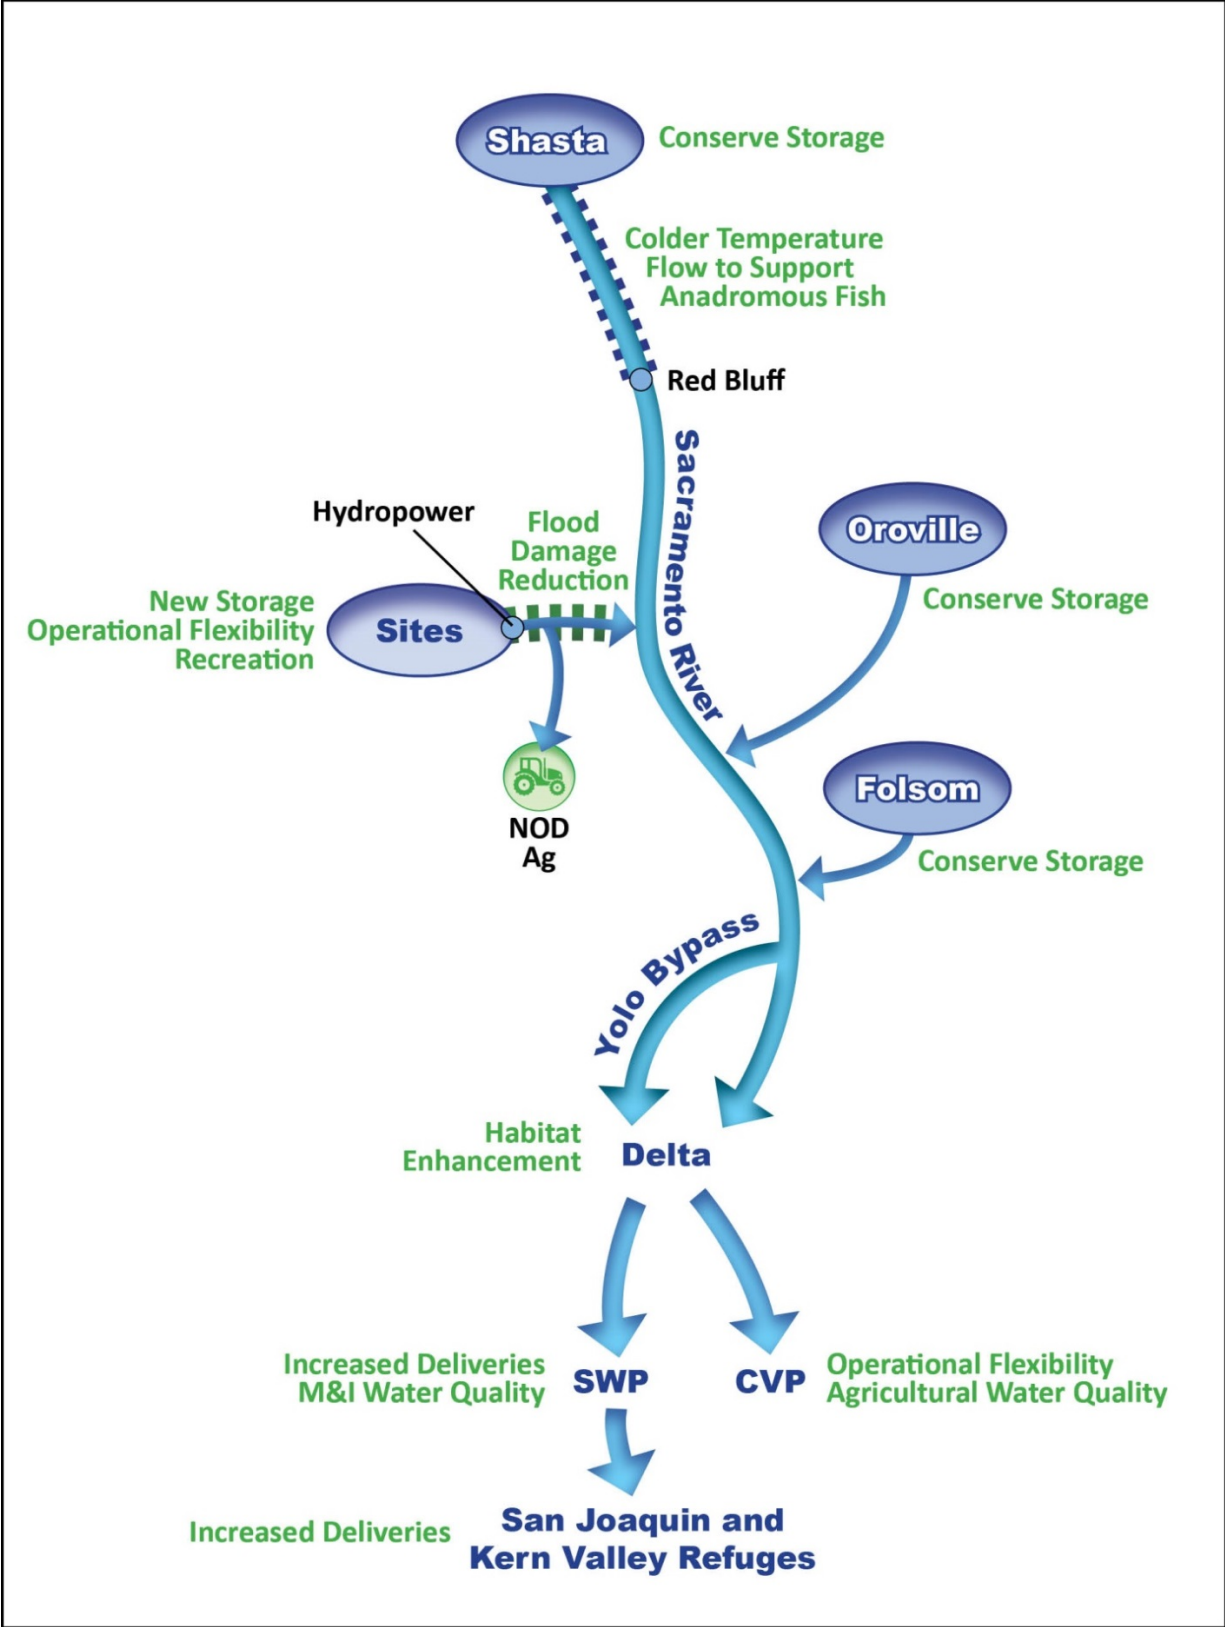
Shasta
Conserve Storage

Colder Temperature Flow to Support Anadromous Fish

Red Bluff

Sacramento River

Hydropower

Flood Damage Reduction

New Storage
Operational Flexibility
Recreation

Sites

Oroville
Conserve Storage

NOD Ag

Folsom
Conserve Storage

Yolo Bypass

Habitat Enhancement

Delta

Increased Deliveries
M&I Water Quality

SWP

CVP

Operational Flexibility
Agricultural Water Quality

Increased Deliveries

San Joaquin and Kern Valley Refuges